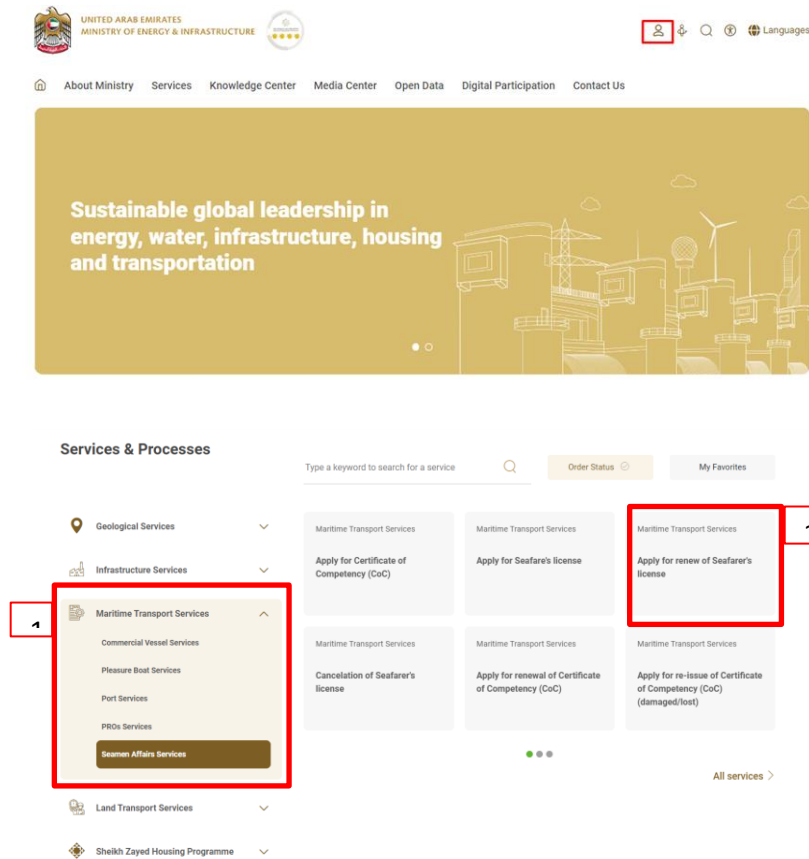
UNITED ARAB EMIRATES
MINISTRY OF ENERGY & INFRASTRUCTURE

Languages

About Ministry Services Knowledge Center Media Center Open Data Digital Participation Contact Us

Sustainable global leadership in energy, water, infrastructure, housing and transportation

Services & Processes

Type a keyword to search for a service

Order Status

My Favorites

Geological Services

Infrastructure Services

Maritime Transport Services

Commercial Vessel Services

Pleasure Boat Services

Port Services

PROs Services

Seamen Affairs Services

Land Transport Services

Sheikh Zayed Housing Programme

Maritime Transport Services
Apply for Certificate of Competency (CoC)

Maritime Transport Services
Apply for Seafare's license

Maritime Transport Services
Apply for renew of Seafarer's license

Maritime Transport Services
Cancelation of Seafarer's license

Maritime Transport Services
Apply for renewal of Certificate of Competency (CoC)

Maritime Transport Services
Apply for re-issue of Certificate of Competency (CoC) (damaged/lost)

All services

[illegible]

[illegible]